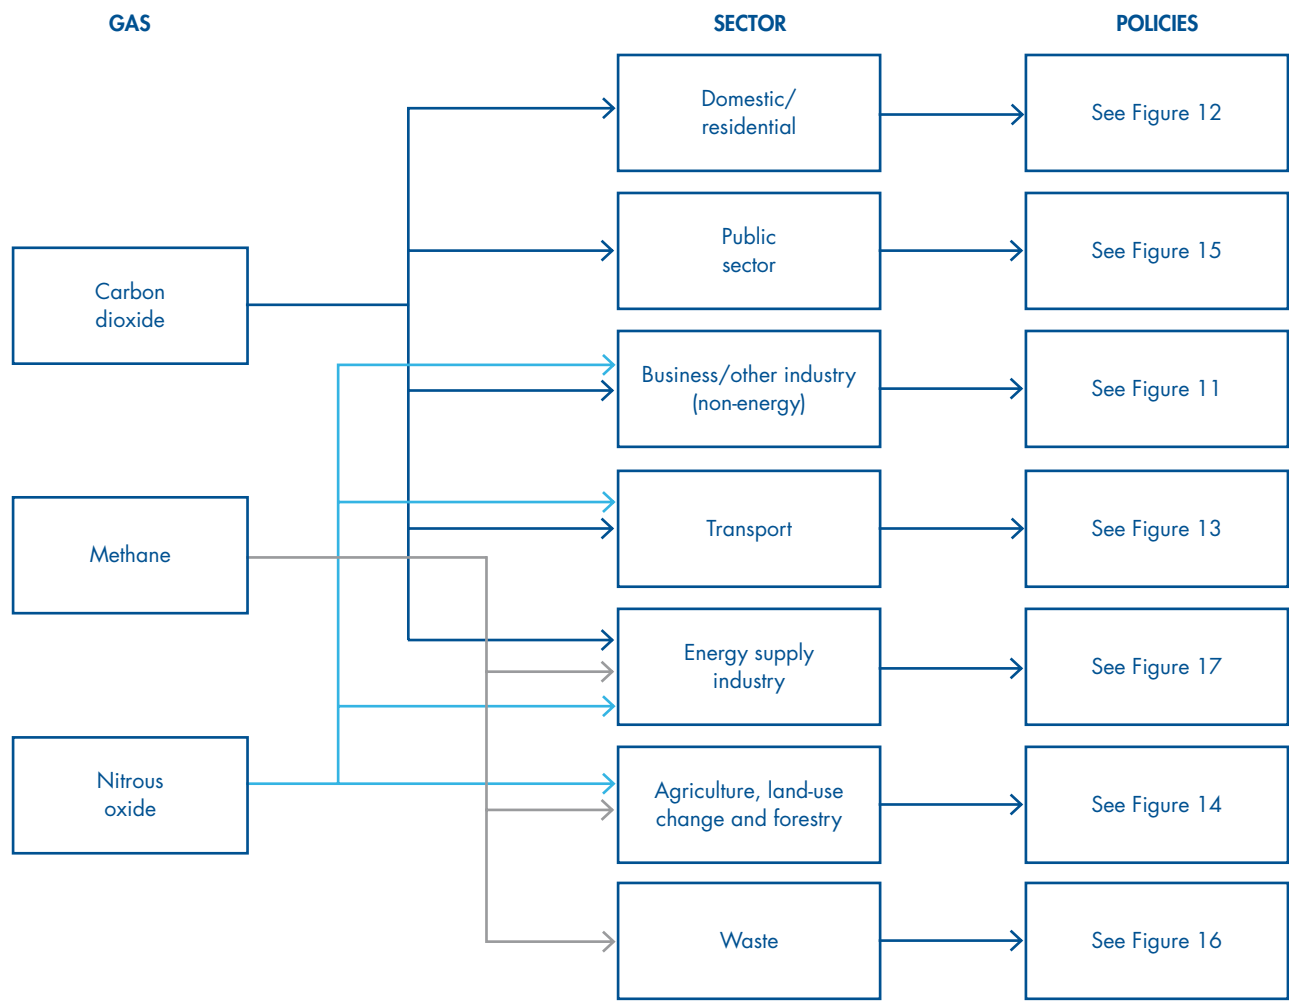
GAS

SECTOR

POLICIES

Carbon dioxide

Methane

Nitrous oxide

Domestic/ residential

Public sector

Business/other industry (non-energy)

Transport

Energy supply industry

Agriculture, land-use change and forestry

Waste

See Figure 12

See Figure 15

See Figure 11

See Figure 13

See Figure 17

See Figure 14

See Figure 16